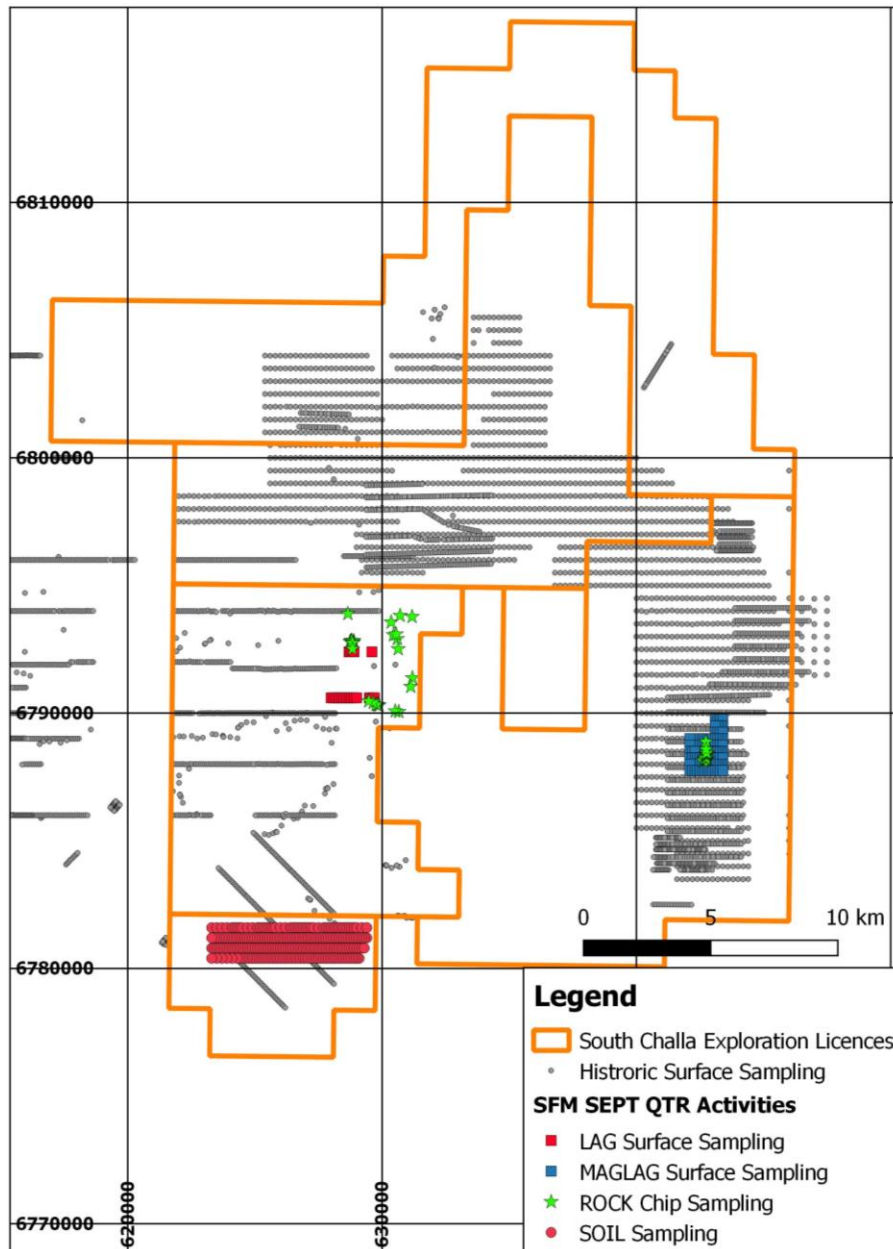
6810000

6800000

6790000

6780000

6770000

620000

630000

0 5 10 km

Legend

South Challa Exploration Licences

Historic Surface Sampling

SFM SEPT QTR Activities

LAG Surface Sampling

MAGLAG Surface Sampling

ROCK Chip Sampling

SOIL Sampling